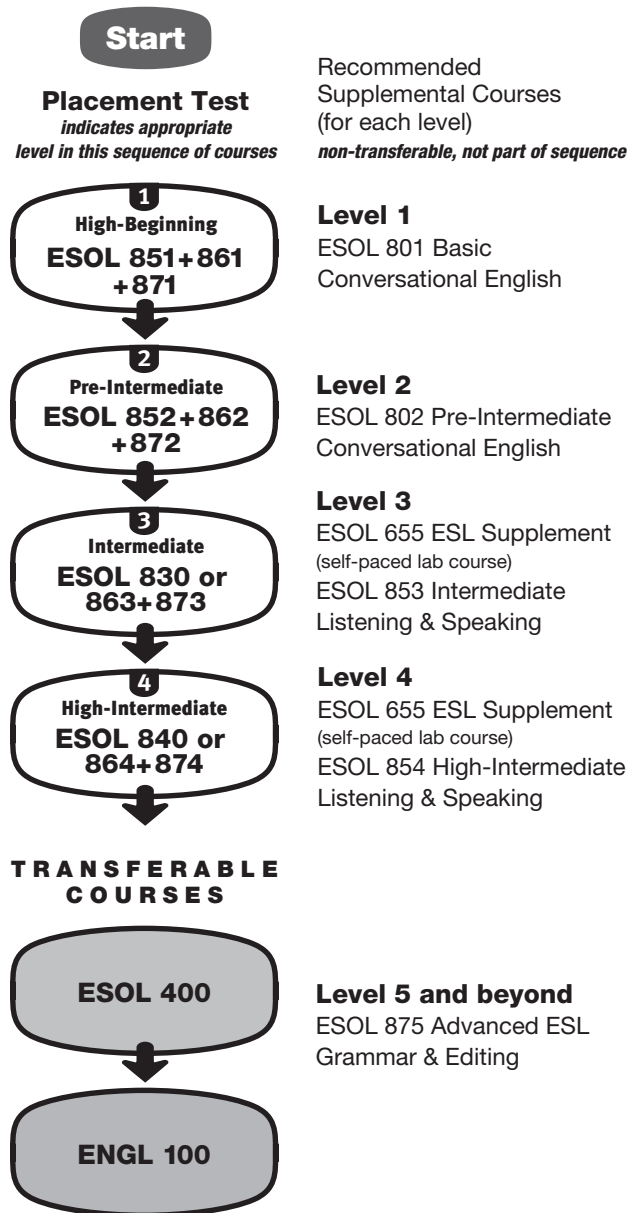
Start

Placement Test
indicates appropriate level in this sequence of courses

1
High-Beginning
ESOL 851+861 +871

2
Pre-Intermediate
ESOL 852+862 +872

3
Intermediate
ESOL 830 or 863+873

4
High-Intermediate
ESOL 840 or 864+874

TRANSFERABLE COURSES

ESOL 400

ENGL 100

Recommended Supplemental Courses (for each level)
non-transferable, not part of sequence

Level 1
ESOL 801 Basic Conversational English

Level 2
ESOL 802 Pre-Intermediate Conversational English

Level 3
ESOL 655 ESL Supplement (self-paced lab course)
ESOL 853 Intermediate Listening & Speaking

Level 4
ESOL 655 ESL Supplement (self-paced lab course)
ESOL 854 High-Intermediate Listening & Speaking

Level 5 and beyond
ESOL 875 Advanced ESL Grammar & Editing